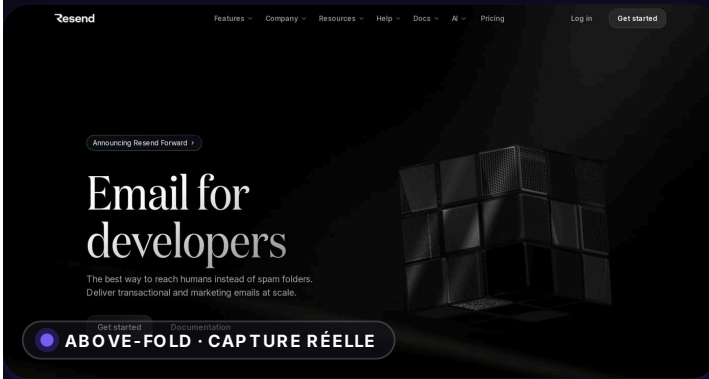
Resend

Features Company Resources Help Docs AI Pricing

Log in Get started

Announcing Resend Forward ›

Email for developers

The best way to reach humans instead of spam folders. Deliver transactional and marketing emails at scale.

Get started Documentation

ABOVE-FOLD · CAPTURE RÉELLE